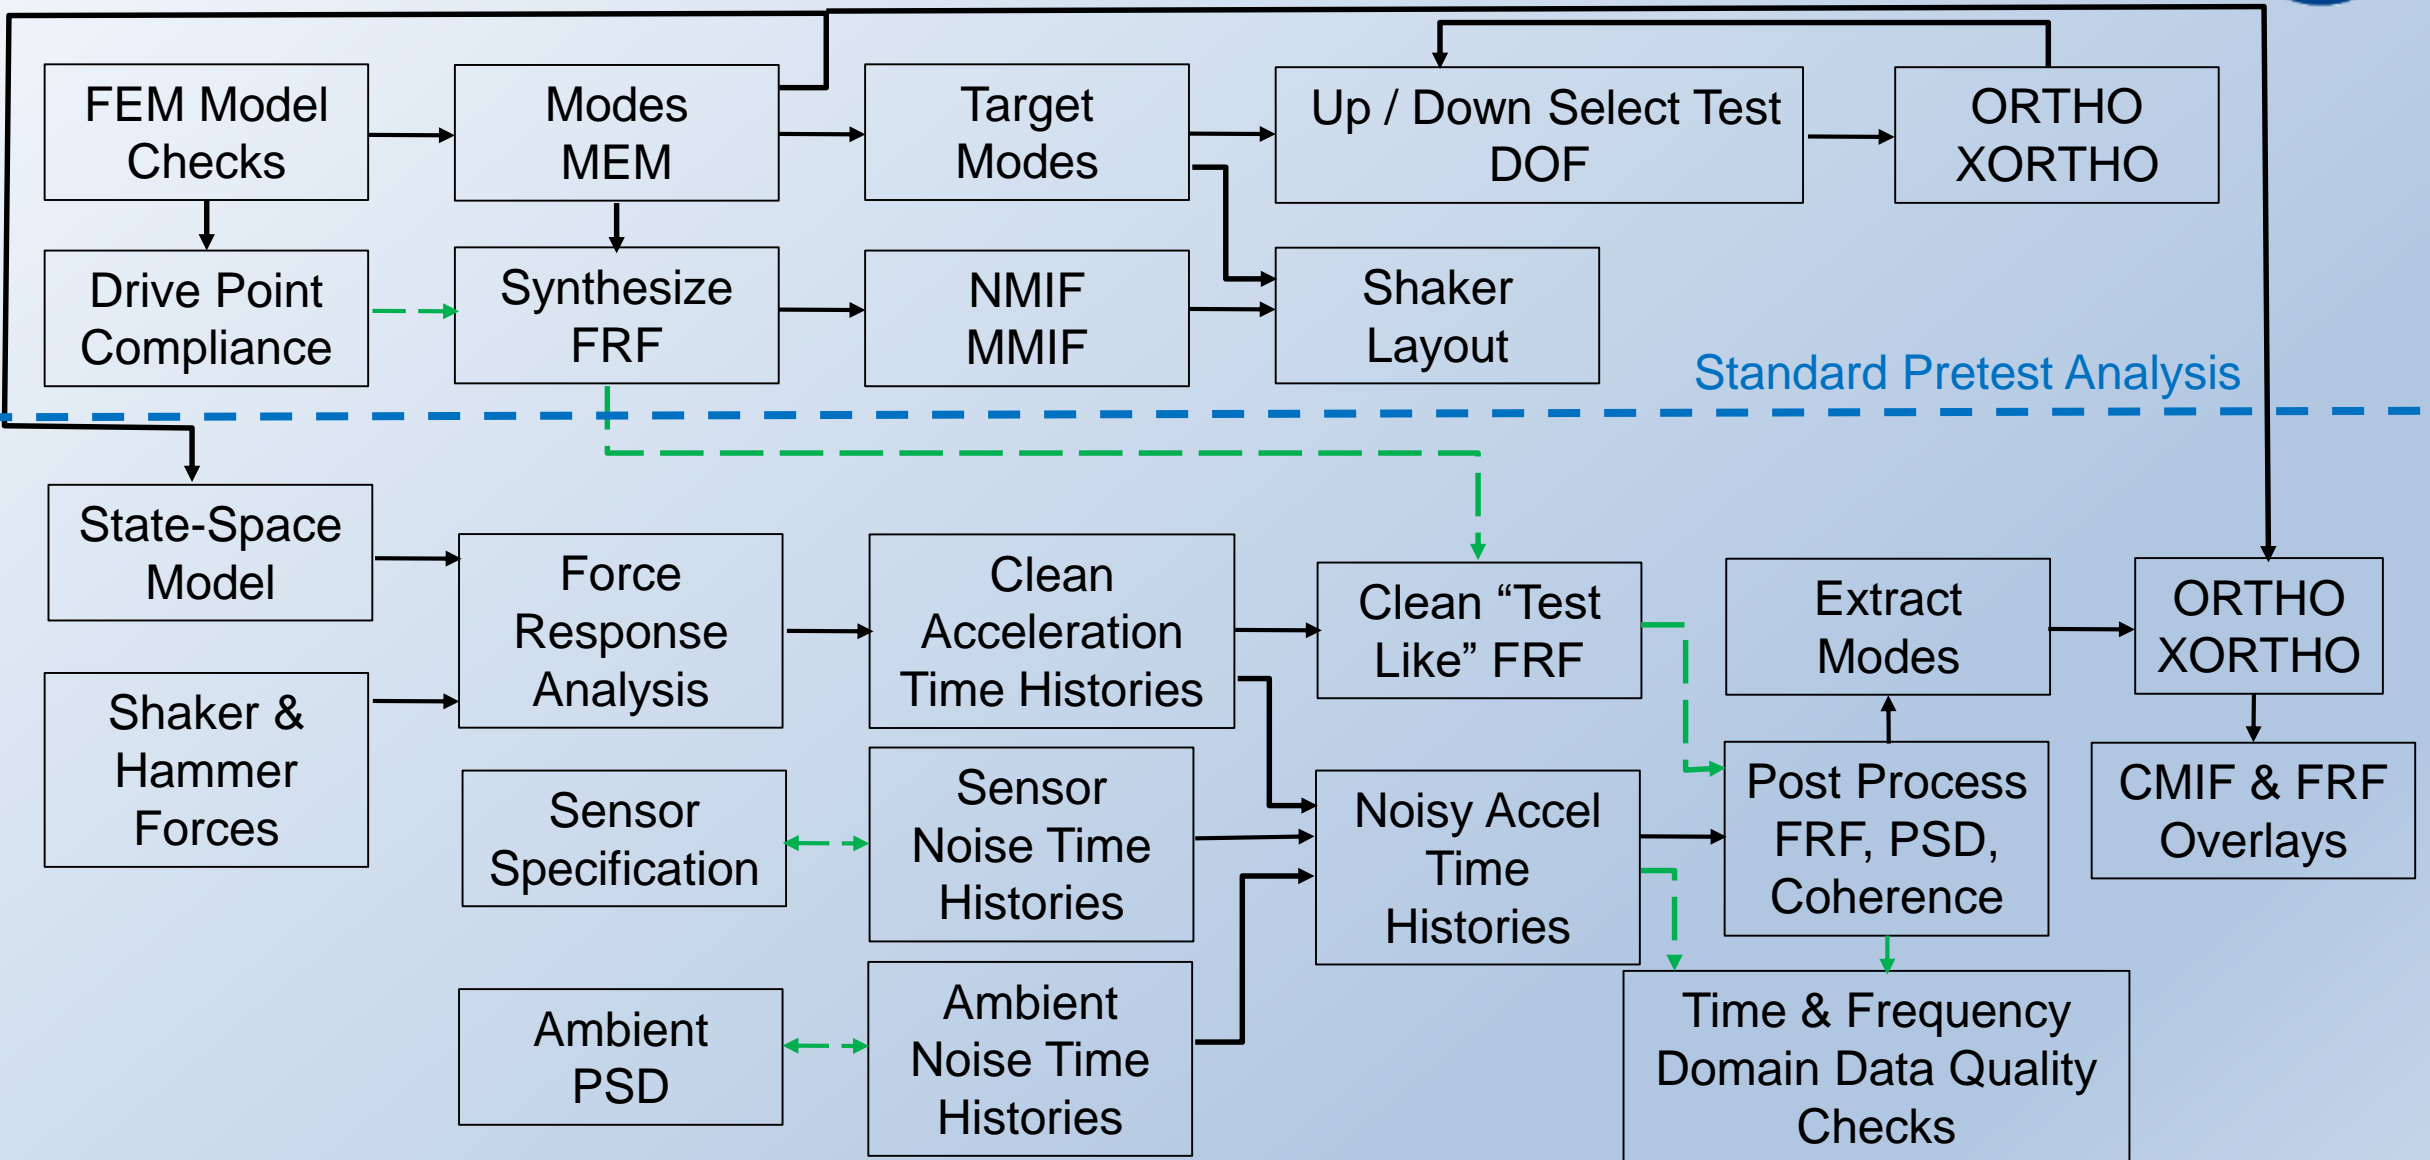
FEM Model Checks

Modes MEM

Target Modes

Up / Down Select Test DOF

ORTHO XORTHO

Drive Point Compliance

Synthesize FRF

NMIF MMIF

Shaker Layout

Standard Pretest Analysis

State-Space Model

Force Response Analysis

Clean Acceleration Time Histories

Clean “Test Like” FRF

Extract Modes

ORTHO XORTHO

Shaker & Hammer Forces

Sensor Specification

Sensor Noise Time Histories

Noisy Accel Time Histories

Post Process FRF, PSD, Coherence

CMIF & FRF Overlays

Ambient PSD

Ambient Noise Time Histories

Time & Frequency Domain Data Quality Checks